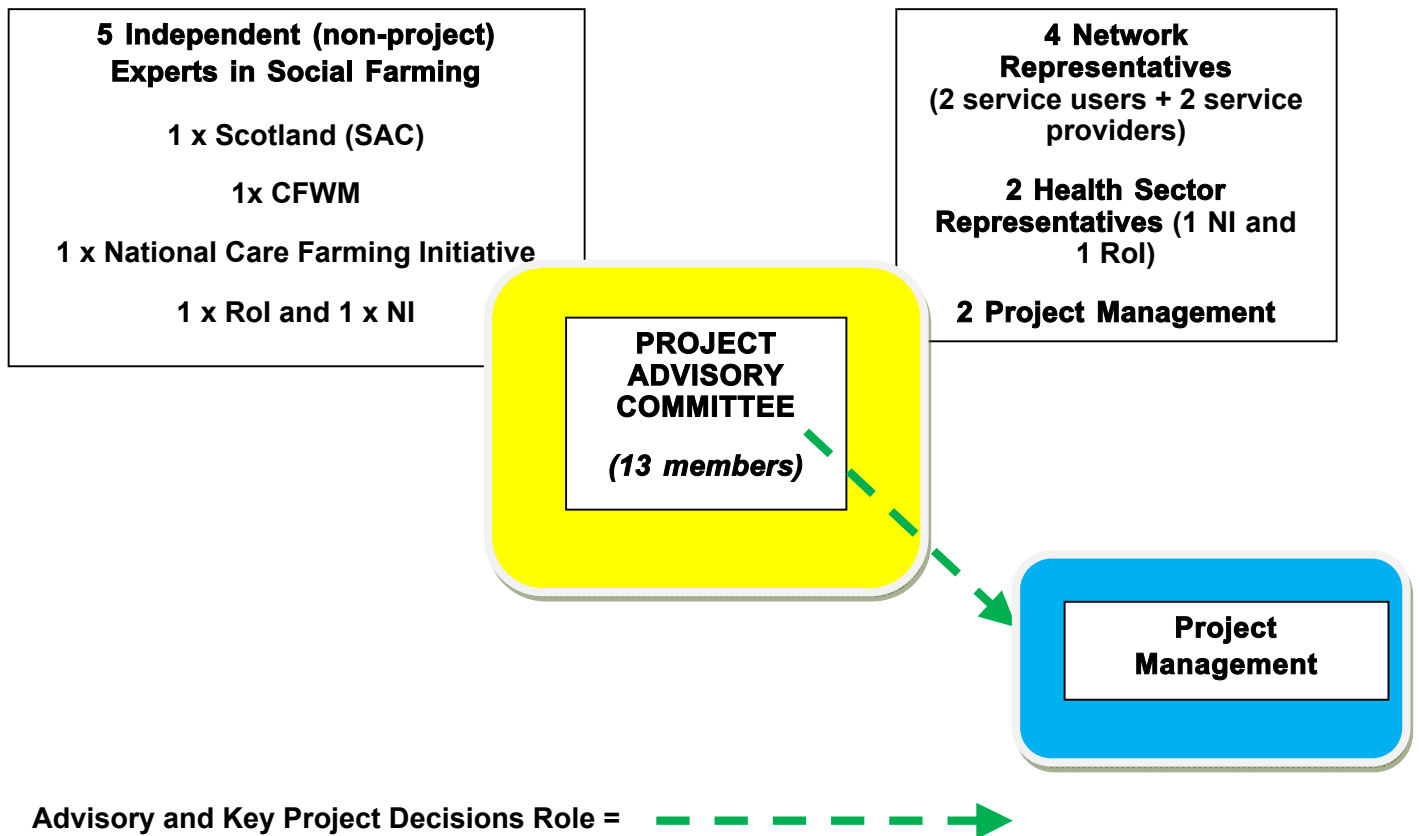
5 Independent (non-project) Experts in Social Farming

1 x Scotland (SAC)

1x CFWM

1 x National Care Farming Initiative

1 x RoI and 1 x NI

4 Network Representatives (2 service users + 2 service providers)

2 Health Sector Representatives (1 NI and 1 RoI)

2 Project Management

PROJECT ADVISORY COMMITTEE

(13 members)

Project Management

Advisory and Key Project Decisions Role =